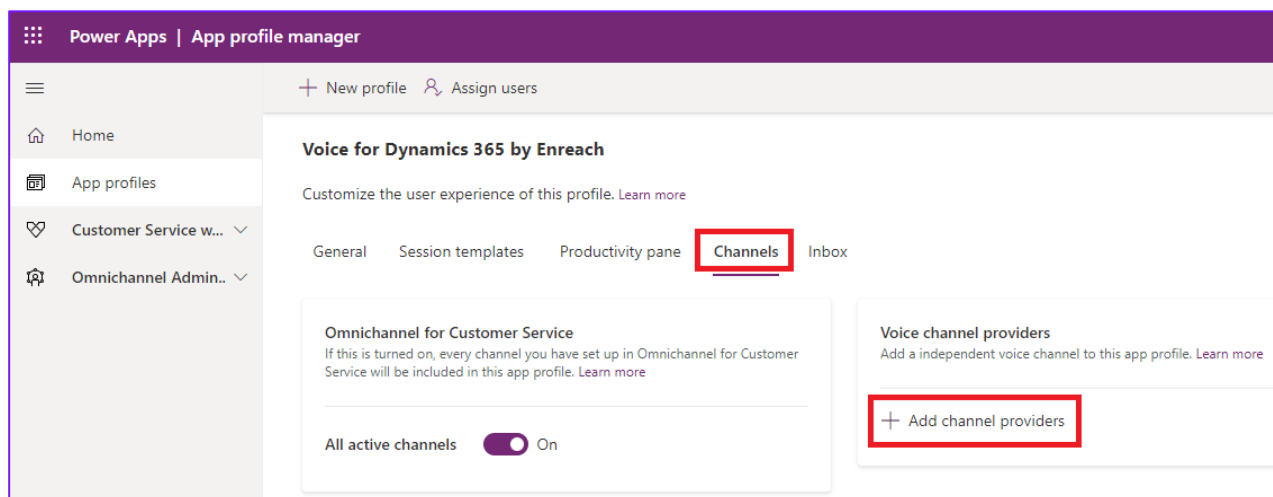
Power Apps | App profile manager

Home
App profiles
Customer Service w...
Omnichannel Admin..

New profile   Assign users

Voice for Dynamics 365 by Enreach

Customize the user experience of this profile. Learn more

General   Session templates   Productivity pane   Channels   Inbox

Omnichannel for Customer Service
If this is turned on, every channel you have set up in Omnichannel for Customer Service will be included in this app profile. Learn more

All active channels   On

Voice channel providers
Add a independent voice channel to this app profile. Learn more

Add channel providers